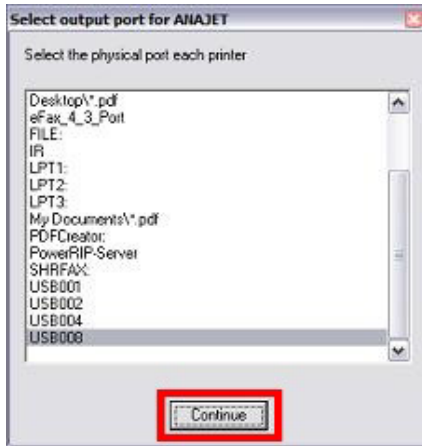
Select output port for ANAJET

Select the physical port each printer

Desktop\*.pdf
eFax_4_3_Port
FILE:
IR
LPT1:
LPT2:
LPT3:
My Documents\*.pdf
PDFCreator:
PowerRIP-Server
SHRFAX:
USB001
USB002
USB004
USB008

Continue